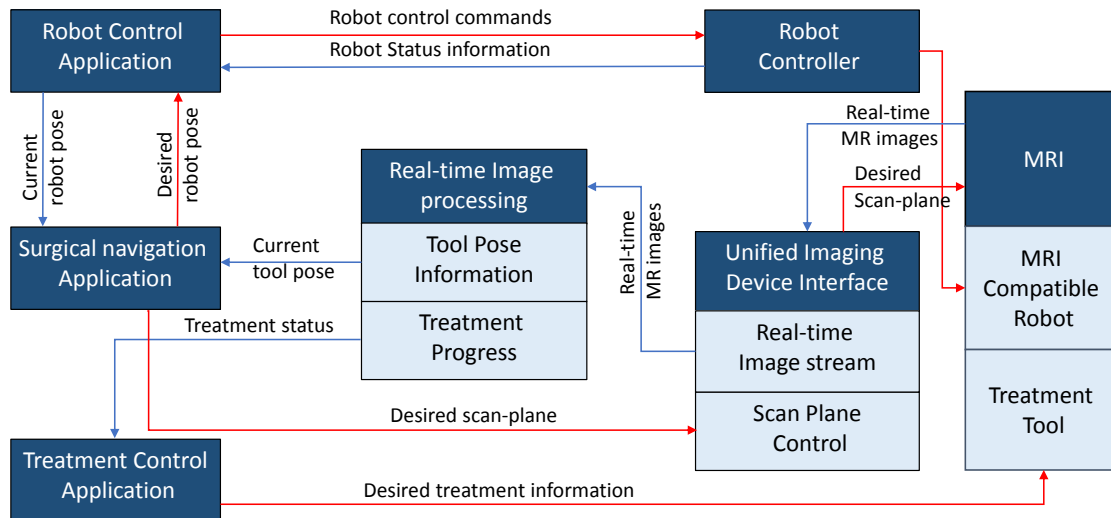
Robot Control Application

Robot control commands

Robot Status information

Robot Controller

Current robot pose

Desired robot pose

Real-time MR images

MRI

Real-time Image processing

Tool Pose Information

Treatment Progress

Desired Scan-plane

Real-time MR images

Surgical navigation Application

Current tool pose

Unified Imaging Device Interface

MRI Compatible Robot

Treatment status

Real-time Image stream

Treatment Tool

Desired scan-plane

Scan Plane Control

Treatment Control Application

Desired treatment information